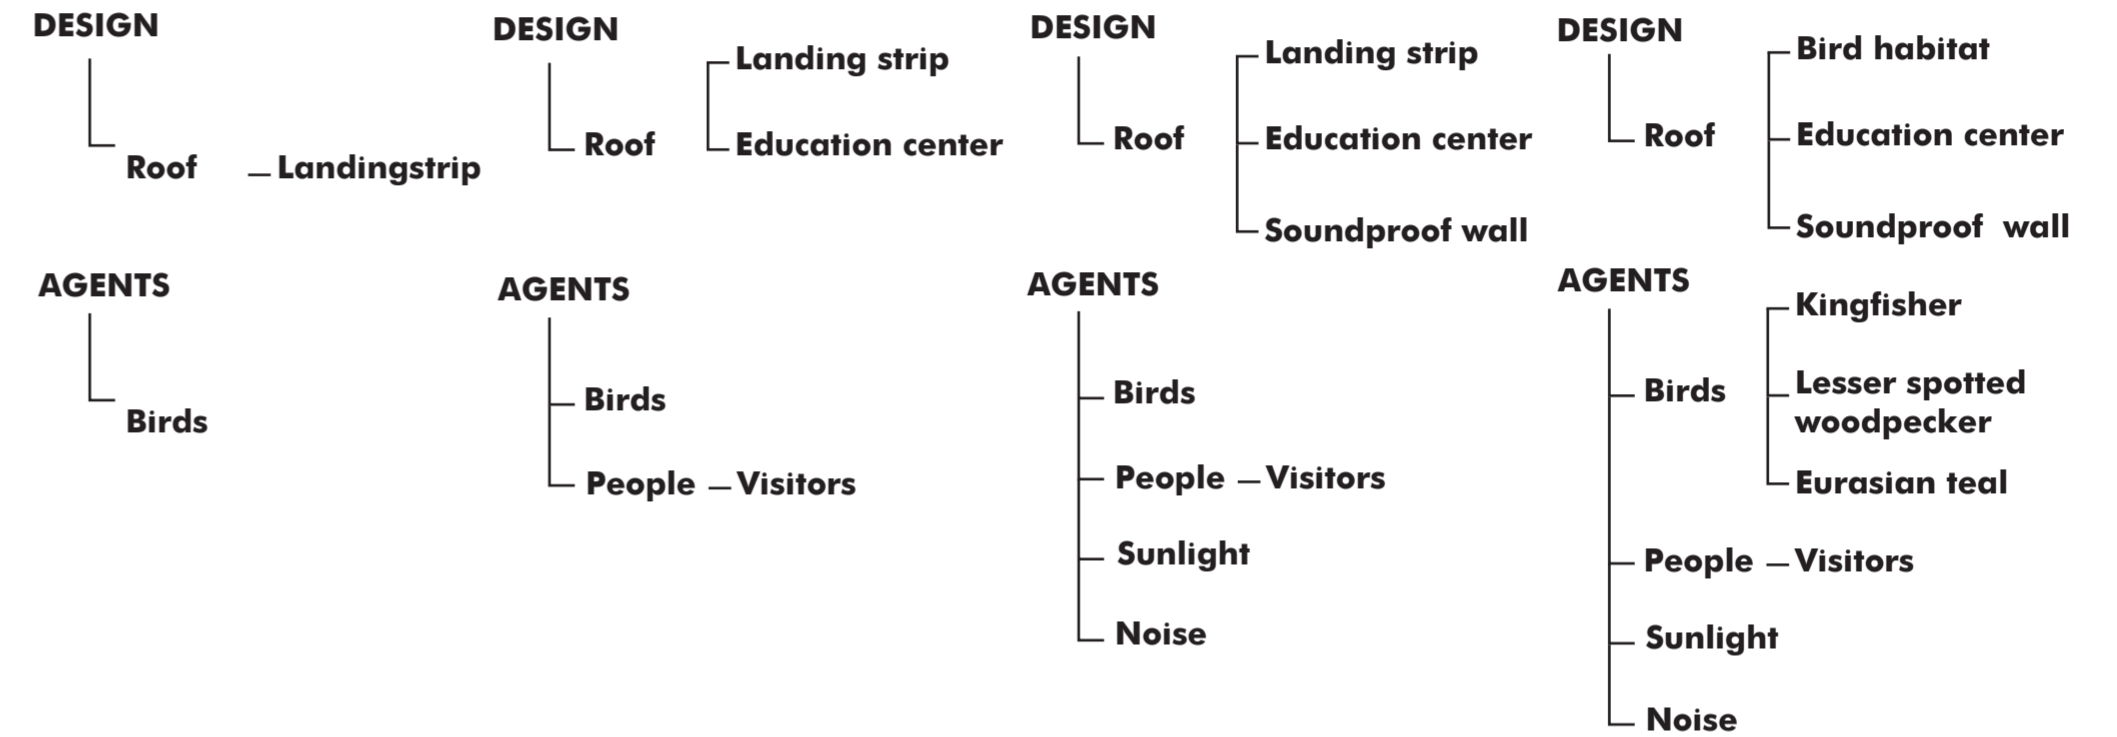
DESIGN

Roof — Landingstrip

AGENTS

Birds

DESIGN

Roof

Landing strip

Education center

AGENTS

Birds

People — Visitors

DESIGN

Roof

Landing strip

Education center

Soundproof wall

AGENTS

Birds

People — Visitors

Sunlight

Noise

DESIGN

Roof

Bird habitat

Education center

Soundproof wall

AGENTS

Birds

Kingfisher

Lesser spotted woodpecker

Eurasian teal

People — Visitors

Sunlight

Noise